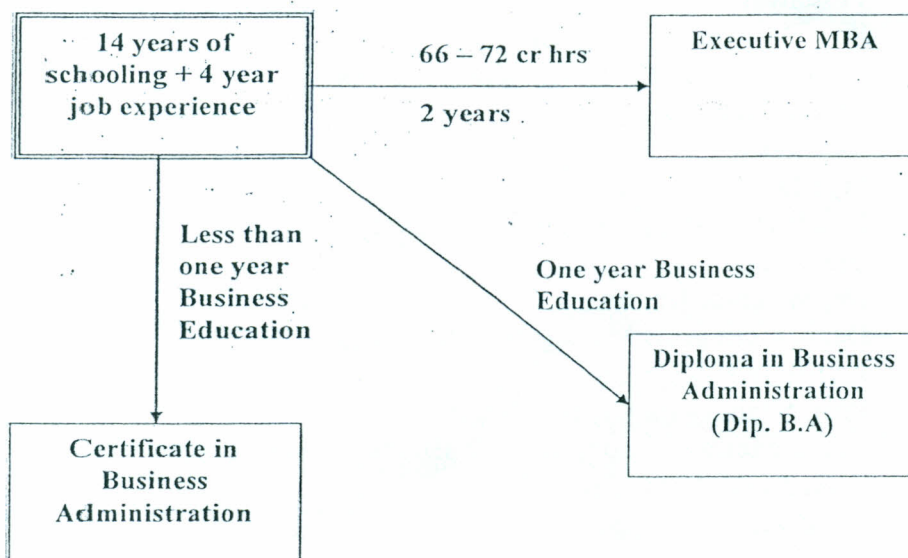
14 years of schooling + 4 year job experience

66 – 72 cr hrs

2 years

Executive MBA

Less than one year Business Education

One year Business Education

Diploma in Business Administration (Dip. B.A)

Certificate in Business Administration